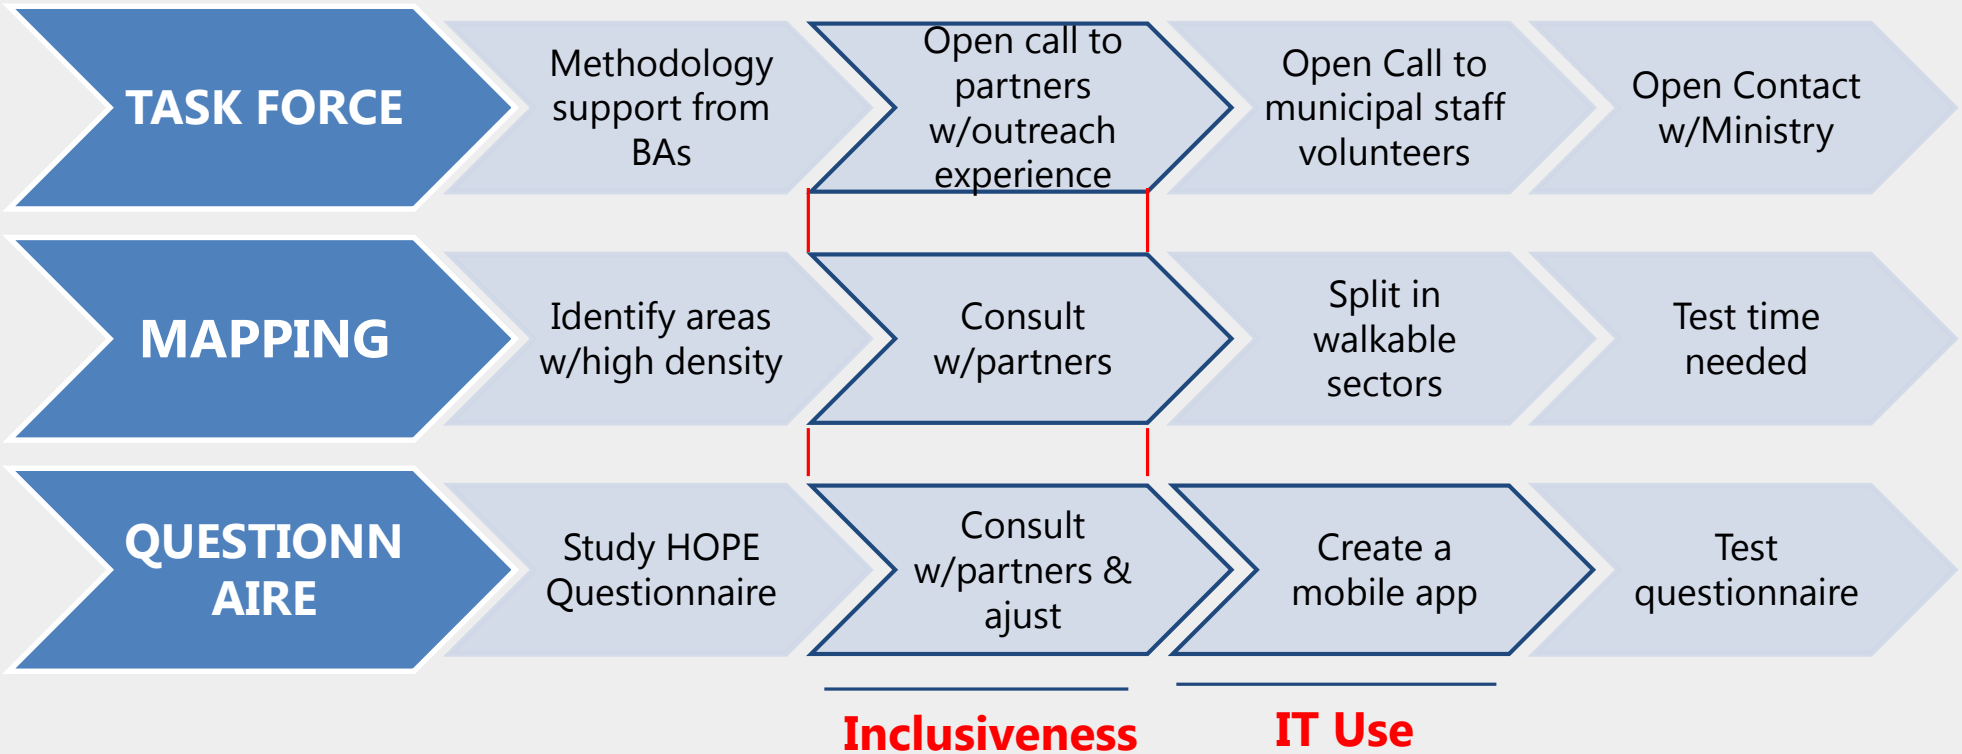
TASK FORCE

Methodology support from BAs

Open call to partners w/outreach experience

Open Call to municipal staff volunteers

Open Contact w/Ministry

MAPPING

Identify areas w/high density

Consult w/partners

Split in walkable sectors

Test time needed

QUESTIONN AIRE

Study HOPE Questionnaire

Consult w/partners & ajust

Create a mobile app

Test questionnaire

Inclusiveness

IT Use